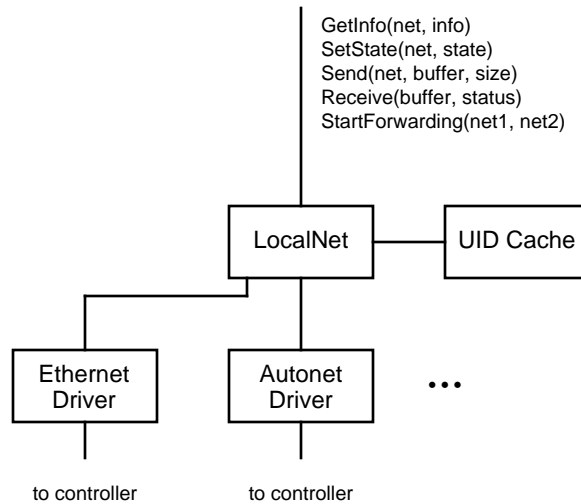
GetInfo(net, info)
SetState(net, state)
Send(net, buffer, size)
Receive(buffer, status)
StartForwarding(net1, net2)

LocalNet

UID Cache

Ethernet Driver

Autonet Driver

...

to controller

to controller